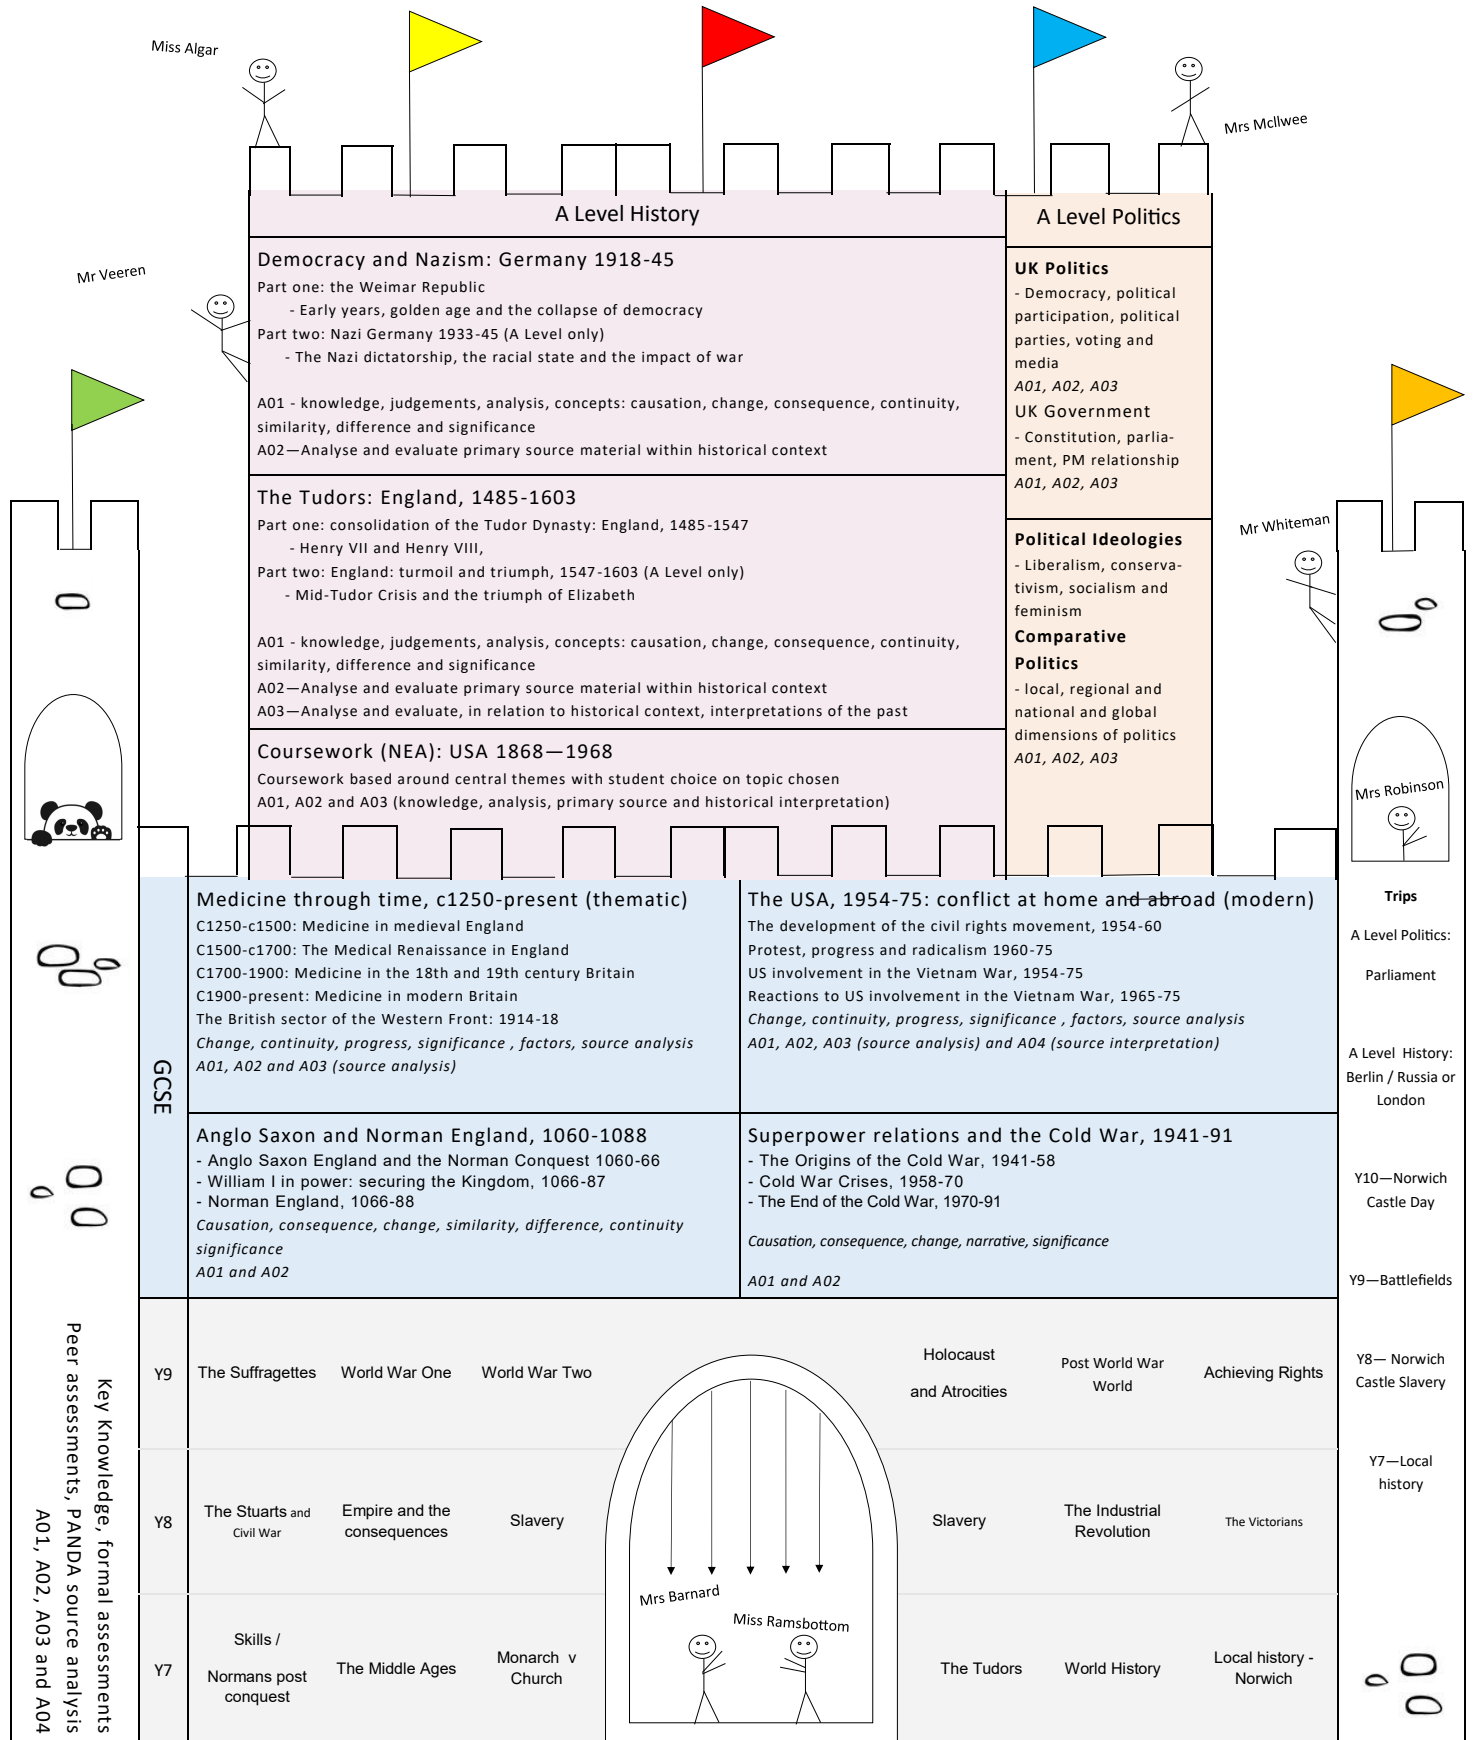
Miss Algar

Mrs McIlwee

A Level History

A Level Politics

Mr Veeren

Democracy and Nazism: Germany 1918-45
Part one: the Weimar Republic
- Early years, golden age and the collapse of democracy
Part two: Nazi Germany 1933-45 (A Level only)
- The Nazi dictatorship, the racial state and the impact of war

A01 - knowledge, judgements, analysis, concepts: causation, change, consequence, continuity, similarity, difference and significance
A02—Analyse and evaluate primary source material within historical context

The Tudors: England, 1485-1603
Part one: consolidation of the Tudor Dynasty: England, 1485-1547
- Henry VII and Henry VIII,
Part two: England: turmoil and triumph, 1547-1603 (A Level only)
- Mid-Tudor Crisis and the triumph of Elizabeth

A01 - knowledge, judgements, analysis, concepts: causation, change, consequence, continuity, similarity, difference and significance
A02—Analyse and evaluate primary source material within historical context
A03—Analyse and evaluate, in relation to historical context, interpretations of the past

Coursework (NEA): USA 1868—1968
Coursework based around central themes with student choice on topic chosen
A01, A02 and A03 (knowledge, analysis, primary source and historical interpretation)

UK Politics
- Democracy, political participation, political parties, voting and media
A01, A02, A03
UK Government
- Constitution, parliament, PM relationship
A01, A02, A03

Political Ideologies
- Liberalism, conservativism, socialism and feminism
Comparative Politics
- local, regional and national and global dimensions of politics
A01, A02, A03

Mr Whiteman

Mrs Robinson

GCSE

Medicine through time, c1250-present (thematic)
C1250-c1500: Medicine in medieval England
C1500-c1700: The Medical Renaissance in England
C1700-1900: Medicine in the 18th and 19th century Britain
C1900-present: Medicine in modern Britain
The British sector of the Western Front: 1914-18
Change, continuity, progress, significance , factors, source analysis
A01, A02 and A03 (source analysis)

The USA, 1954-75: conflict at home and abroad (modern)
The development of the civil rights movement, 1954-60
Protest, progress and radicalism 1960-75
US involvement in the Vietnam War, 1954-75
Reactions to US involvement in the Vietnam War, 1965-75
Change, continuity, progress, significance , factors, source analysis
A01, A02, A03 (source analysis) and A04 (source interpretation)

Anglo Saxon and Norman England, 1060-1088
- Anglo Saxon England and the Norman Conquest 1060-66
- William I in power: securing the Kingdom, 1066-87
- Norman England, 1066-88
Causation, consequence, change, similarity, difference, continuity significance
A01 and A02

Superpower relations and the Cold War, 1941-91
- The Origins of the Cold War, 1941-58
- Cold War Crises, 1958-70
- The End of the Cold War, 1970-91
Causation, consequence, change, narrative, significance
A01 and A02

Trips
A Level Politics:
Parliament
A Level History: Berlin / Russia or London
Y10—Norwich Castle Day
Y9—Battlefields
Y8— Norwich Castle Slavery
Y7—Local history

Key Knowledge, formal assessments
Peer assessments, PANDA source analysis
A01, A02, A03 and A04

| Y9 | The Suffragettes | World War One | World War Two | Holocaust and Atrocities | Post World War World | Achieving Rights |
|---|---|---|---|---|---|---|
| Y8 | The Stuarts and Civil War | Empire and the consequences | Slavery | Slavery | The Industrial Revolution | The Victorians |
| Y7 | Skills / Normans post conquest | The Middle Ages | Monarch v Church | The Tudors | World History | Local history - Norwich |

Mrs Barnard
Miss Ramsbottom